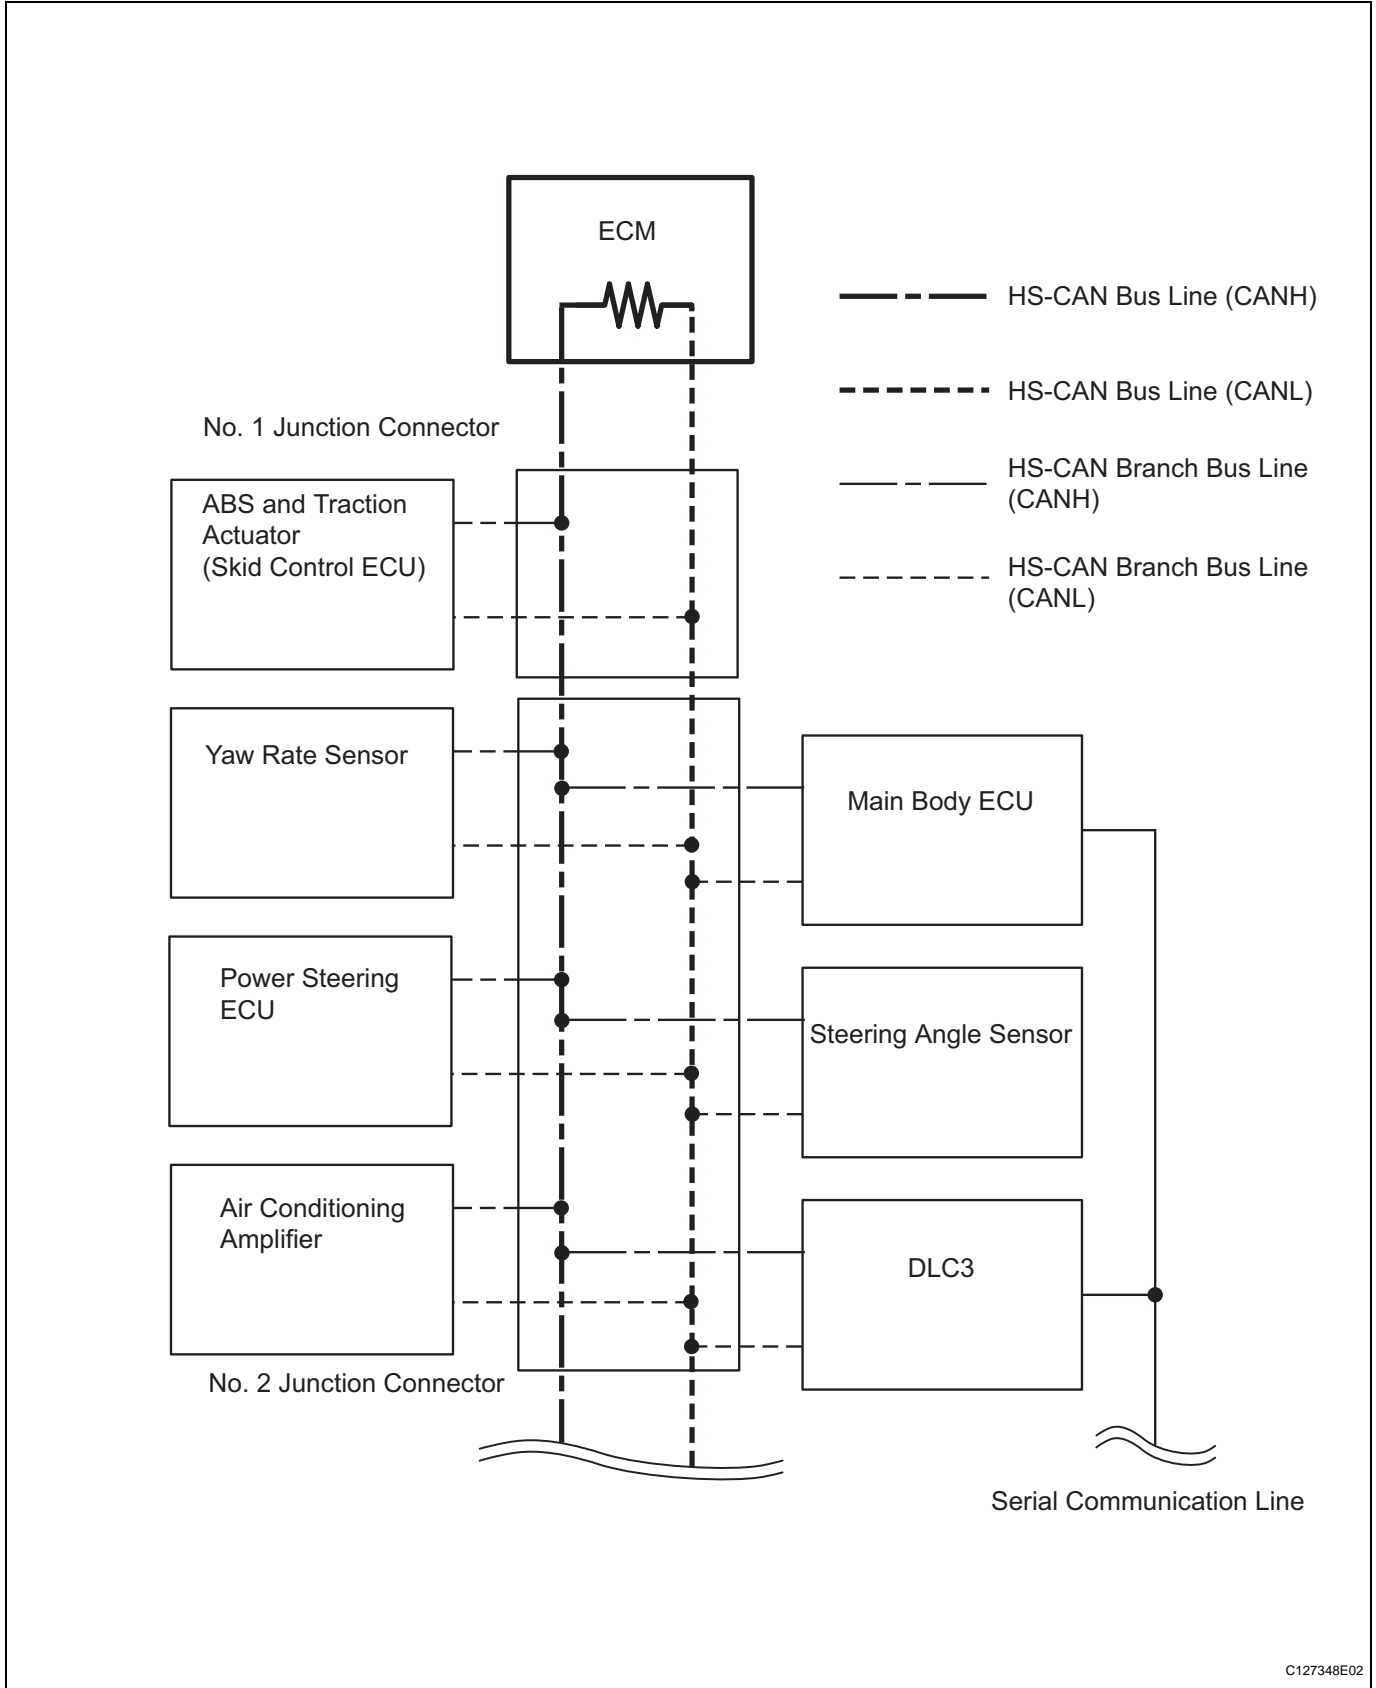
ECM

HS-CAN Bus Line (CANH)

HS-CAN Bus Line (CANL)

HS-CAN Branch Bus Line (CANH)

HS-CAN Branch Bus Line (CANL)

No. 1 Junction Connector

ABS and Traction Actuator (Skid Control ECU)

Yaw Rate Sensor

Main Body ECU

Power Steering ECU

Steering Angle Sensor

Air Conditioning Amplifier

DLC3

No. 2 Junction Connector

Serial Communication Line

C127348E02